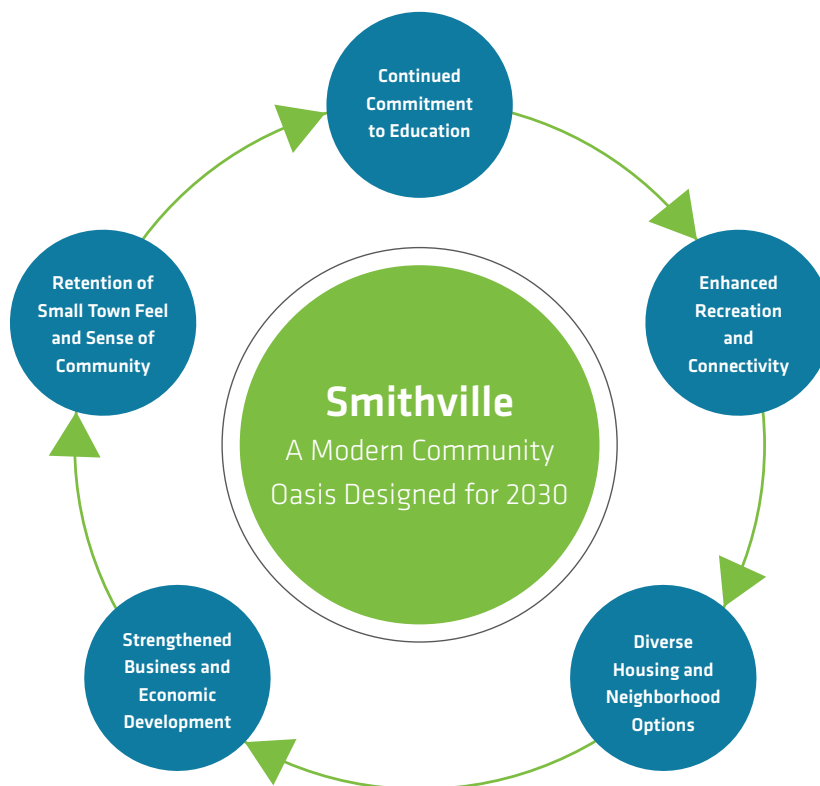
Continued Commitment to Education

Enhanced Recreation and Connectivity

Diverse Housing and Neighborhood Options

Strengthened Business and Economic Development

Retention of Small Town Feel and Sense of Community

Smithville
A Modern Community Oasis Designed for 2030